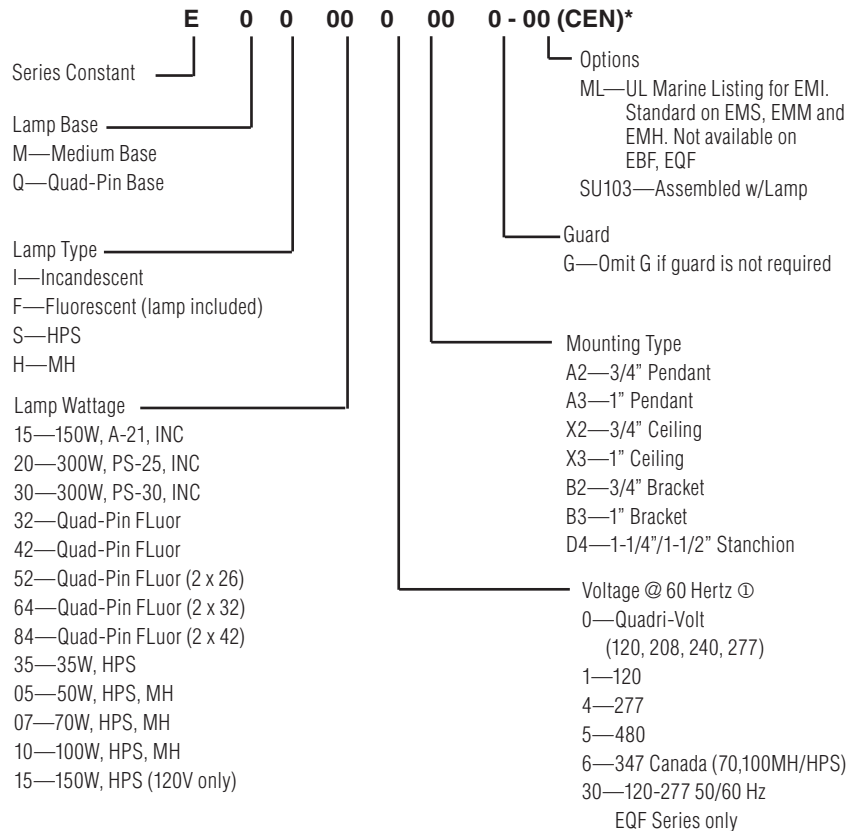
E 0 0 00 0 00 0 - 00 (CEN)*

Series Constant

Lamp Base
M—Medium Base
Q—Quad-Pin Base

Lamp Type
I—Incandescent
F—Fluorescent (lamp included)
S—HPS
H—MH

Lamp Wattage
15—150W, A-21, INC
20—300W, PS-25, INC
30—300W, PS-30, INC
32—Quad-Pin FLuor
42—Quad-Pin FLuor
52—Quad-Pin FLuor (2 x 26)
64—Quad-Pin FLuor (2 x 32)
84—Quad-Pin FLuor (2 x 42)
35—35W, HPS
05—50W, HPS, MH
07—70W, HPS, MH
10—100W, HPS, MH
15—150W, HPS (120V only)

Options
ML—UL Marine Listing for EMI. Standard on EMS, EMM and EMH. Not available on EBF, EQF
SU103—Assembled w/Lamp

Guard
G—Omit G if guard is not required

Mounting Type
A2—3/4" Pendant
A3—1" Pendant
X2—3/4" Ceiling
X3—1" Ceiling
B2—3/4" Bracket
B3—1" Bracket
D4—1-1/4"/1-1/2" Stanchion

Voltage @ 60 Hertz ①
0—Quadri-Volt (120, 208, 240, 277)
1—120
4—277
5—480
6—347 Canada (70,100MH/HPS)
30—120-277 50/60 Hz EQF Series only